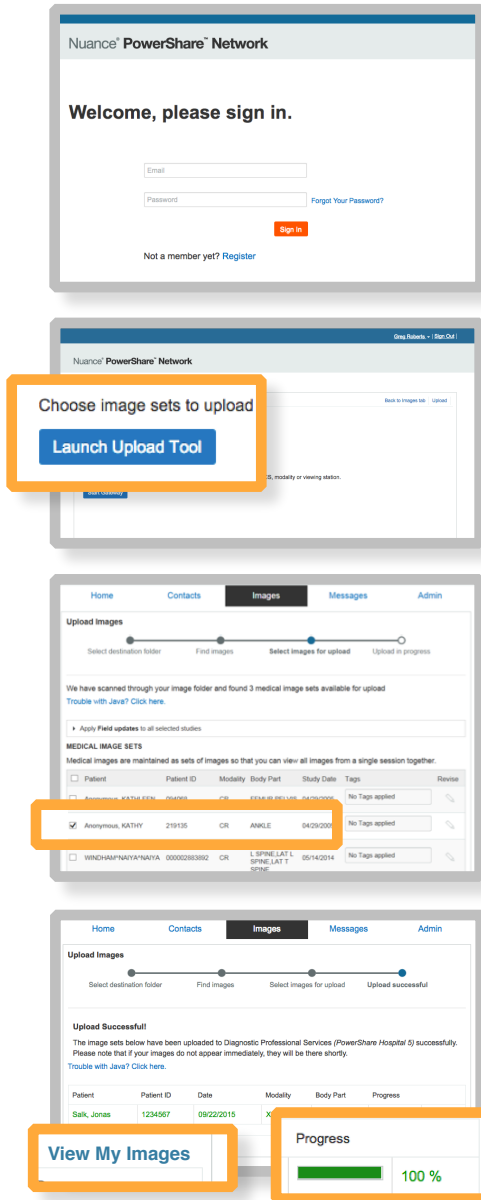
Nuance® PowerShare™ Network

Welcome, please sign in.

Email

Password

Forgot Your Password?

Sign In

Not a member yet? Register

Greg Roberts ▾ | Sign Out |

Nuance® PowerShare™ Network

Choose image sets to upload

Launch Upload Tool

Back to Images tab Upload

S, modality or viewing station.

Start Gateway

Home Contacts Images Messages Admin

Upload Images

Select destination folder Find images Select images for upload Upload in progress

We have scanned through your image folder and found 3 medical image sets available for upload

Trouble with Java? Click here.

▸ Apply Field updates to all selected studies

MEDICAL IMAGE SETS

Medical images are maintained as sets of images so that you can view all images from a single session together.

| ☐ | Patient | Patient ID | Modality | Body Part | Study Date | Tags | Revise |
|---|---|---|---|---|---|---|---|
| ☐ | Anonymous, KATHLEEN | 004060 | CR | FEMUR PELVIS | 04/29/2006 | No Tags applied | |
| ☑ | Anonymous, KATHY | 219135 | CR | ANKLE | 04/29/2006 | No Tags applied | |
| ☐ | WINDHAM^NAIYA^NAIYA | 000002883892 | CR | L SPINE,LAT L SPINE,LAT T SPINE | 05/14/2014 | No Tags applied | |

Home Contacts Images Messages Admin

Upload Images

Select destination folder Find images Select images for upload Upload successful

Upload Successful!

The image sets below have been uploaded to Diagnostic Professional Services (PowerShare Hospital 5) successfully. Please note that if your images do not appear immediately, they will be there shortly.

Trouble with Java? Click here.

| Patient | Patient ID | Date | Modality | Body Part | Progress |
|---|---|---|---|---|---|
| Salk, Jonas | 1234567 | 09/22/2015 | X | | |

View My Images

Progress

100 %